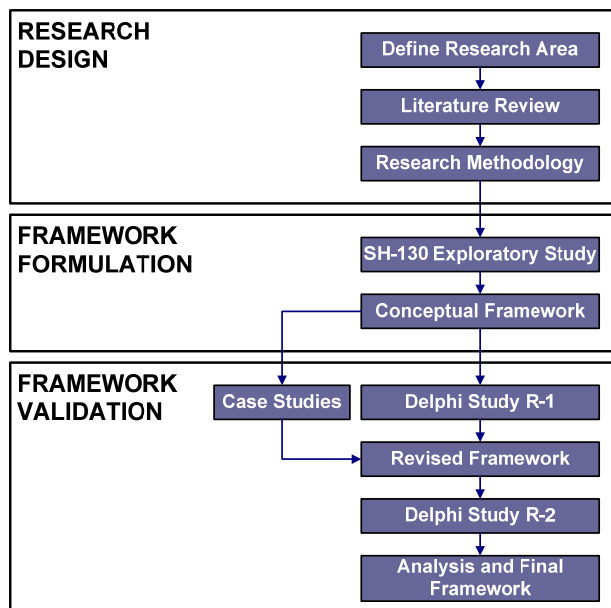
RESEARCH DESIGN

Define Research Area

Literature Review

Research Methodology

FRAMEWORK FORMULATION

SH-130 Exploratory Study

Conceptual Framework

FRAMEWORK VALIDATION

Case Studies

Delphi Study R-1

Revised Framework

Delphi Study R-2

Analysis and Final Framework